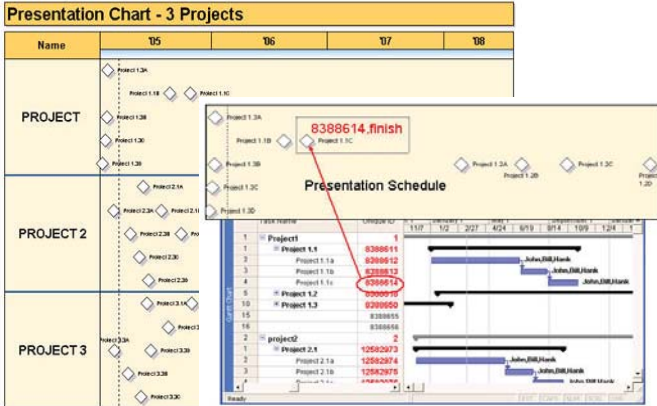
Presentation Chart - 3 Projects

| Name | '05 | '06 | '07 | '08 |
|---|---|---|---|---|

PROJECT

Project 1.1A
Project 1.1B
Project 1.1C
Project 1.3B
Project 1.3C
Project 1.3D

PROJECT 2

Project 2.1A
Project 2.3A
Project 2.1
Project 2.2B
Project 2.2C
Project 2.3B

PROJECT 3

Project 3.1A
Project 3.2
Project 3.3A
Project 3.3B
Project 3.3C
Project 3.3D

Project 1.1A
Project 1.1B
8388614,finish
Project 1.1C
Project 1.3B
Project 1.2A
Project 1.2B
Project 1.2C
Project 1.2D
Project 1.3C
Presentation Schedule
Project 1.3D

Task Name
Unique ID
11/7 1/2 2/27 4/24 6/19 8/14 10/9 12/4

| | Task Name | Unique ID |
|---|---|---|
| 1 | Project1 | 1 |
| 2 | Project 1.1 | 8388611 |
| 3 | Project 1.1a | 8388612 |
| 3 | Project 1.1b | 8388613 |
| 4 | Project 1.1c | 8388614 |
| 5 | Project 1.2 | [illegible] |
| 10 | Project 1.3 | 8388650 |
| 15 | | 8388655 |
| 16 | | 8388656 |
| 2 | project2 | 2 |
| 1 | Project 2.1 | 12582973 |
| 2 | Project 2.1a | 12582974 |
| 3 | Project 2.1b | 12582975 |

John,Bill,Hank
John,Bill,Hank
John,Bill,Hank
John,Bill,Hank
John,Bill,Hank
John,Bill,Hank

Gantt Chart
Ready